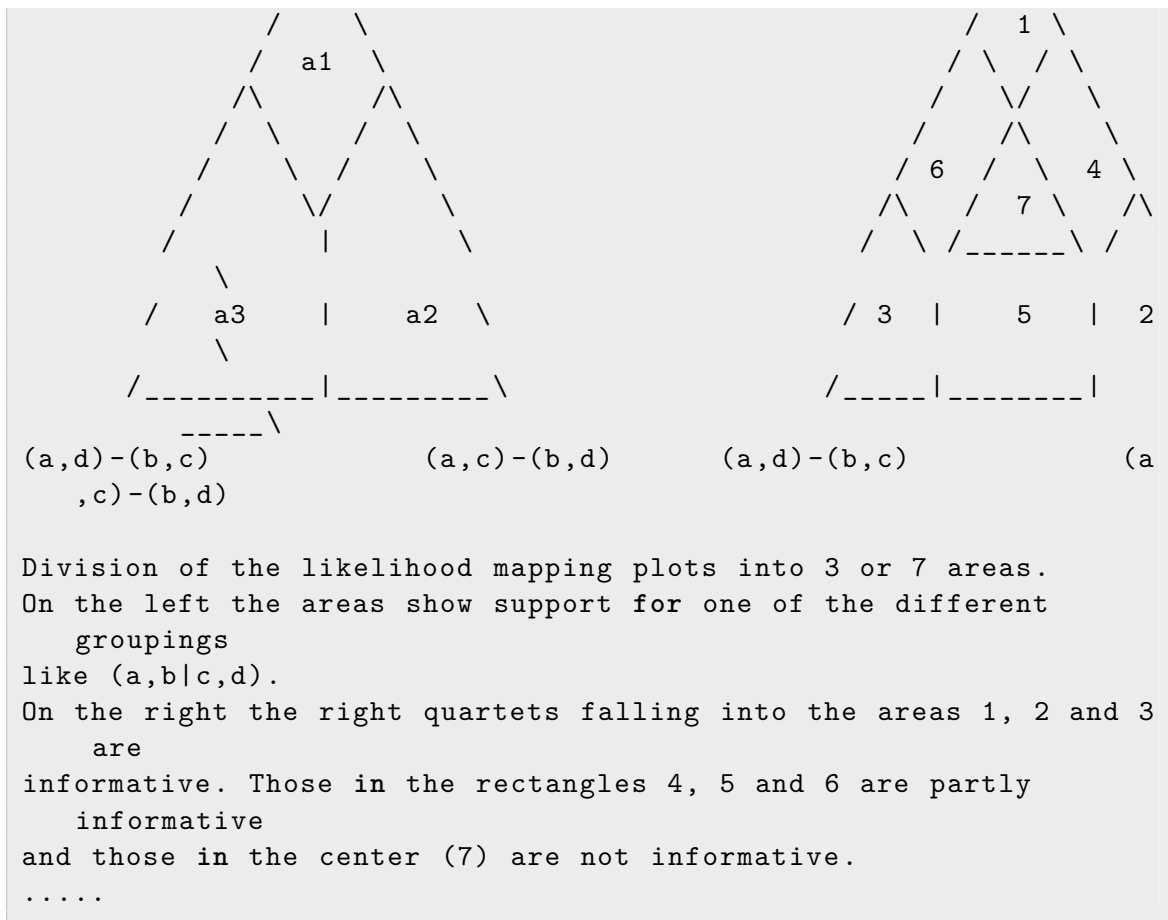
a1

a3 | a2

(a,d)-(b,c) (a,c)-(b,d) (a,d)-(b,c) (a,c)-(b,d)

1
6 4
7
3 | 5 | 2

Division of the likelihood mapping plots into 3 or 7 areas.
On the left the areas show support for one of the different groupings
like (a,b|c,d).
On the right the right quartets falling into the areas 1, 2 and 3 are
informative. Those in the rectangles 4, 5 and 6 are partly informative
and those in the center (7) are not informative.
.....